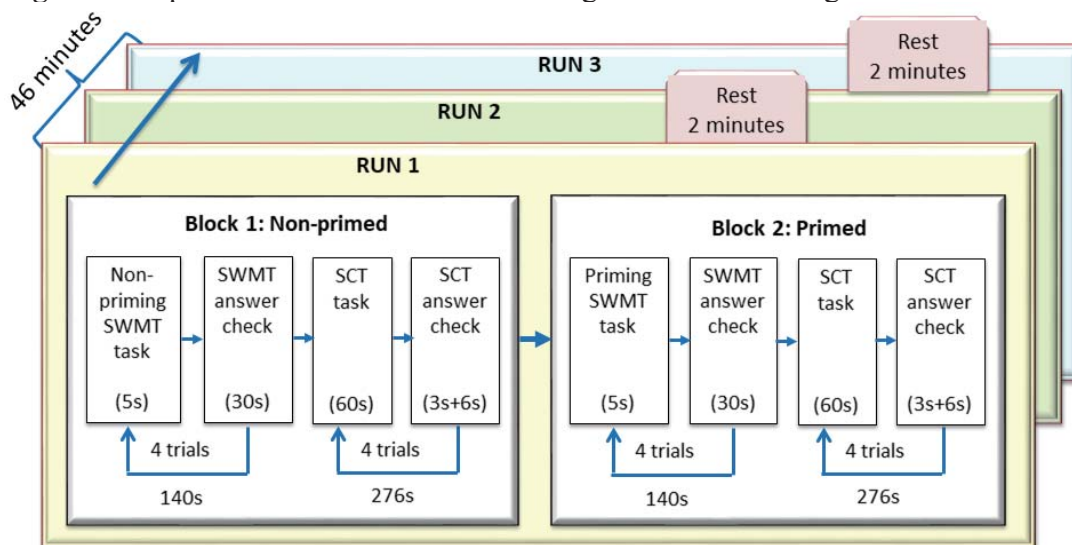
46 minutes

RUN 3

Rest
2 minutes

RUN 2

Rest
2 minutes

RUN 1

Block 1: Non-primed

Non-priming SWMT task

(5s)

SWMT answer check

(30s)

SCT task

(60s)

SCT answer check

(3s+6s)

4 trials

4 trials

140s

276s

Block 2: Primed

Priming SWMT task

(5s)

SWMT answer check

(30s)

SCT task

(60s)

SCT answer check

(3s+6s)

4 trials

4 trials

140s

276s